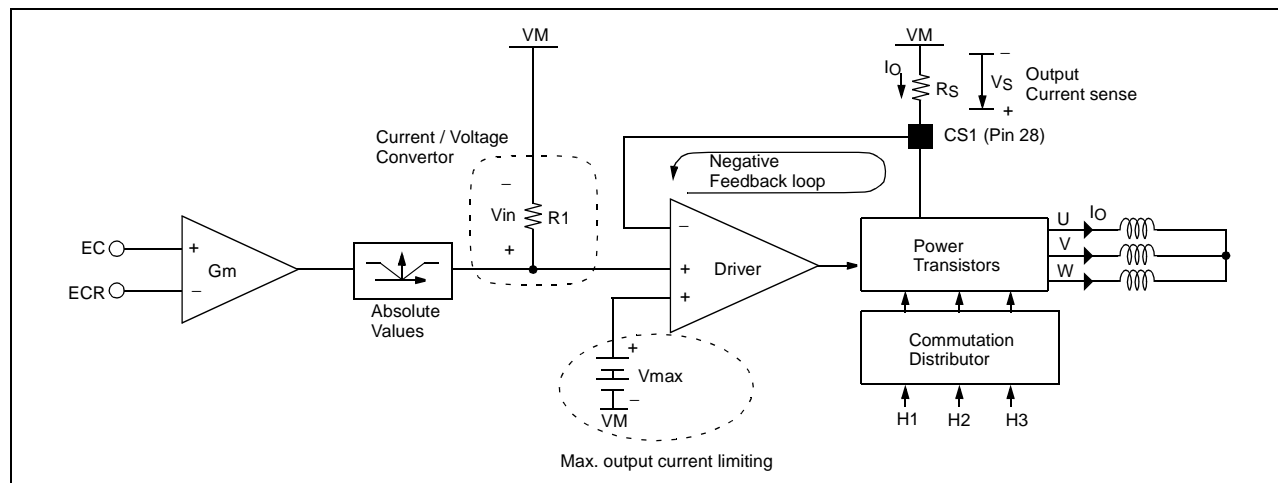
VM

VM

$I_O$

$R_S$

–

$V_S$

+

Output Current sense

CS1 (Pin 28)

Current / Voltage Convertor

Negative Feedback loop

–

Vin

R1

+

EC

ECR

+

–

Gm

Absolute Values

–

+

+

Driver

Power Transistors

U

V

W

$I_O$

Commutation Distributor

H1

H2

H3

+

Vmax

–

VM

Max. output current limiting